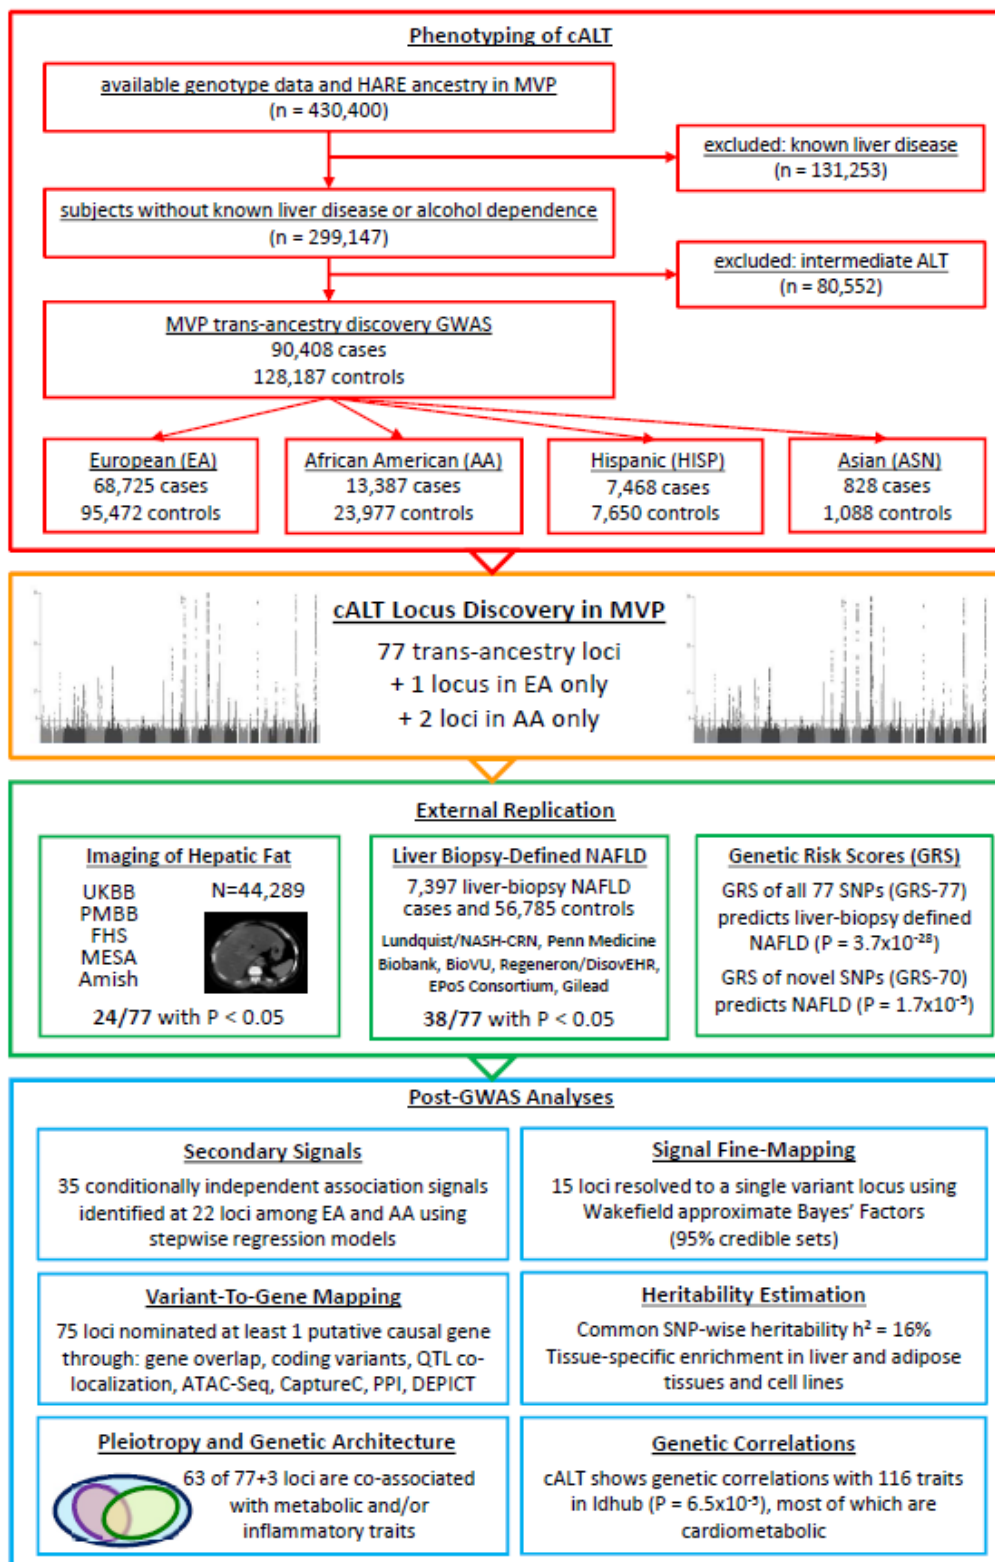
Phenotyping of cALT

available genotype data and HARE ancestry in MVP
(n = 430,400)

excluded: known liver disease
(n = 131,253)

subjects without known liver disease or alcohol dependence
(n = 299,147)

excluded: intermediate ALT
(n = 80,552)

MVP trans-ancestry discovery GWAS
90,408 cases
128,187 controls

European (EA)
68,725 cases
95,472 controls

African American (AA)
13,387 cases
23,977 controls

Hispanic (HISP)
7,468 cases
7,650 controls

Asian (ASN)
828 cases
1,088 controls

cALT Locus Discovery in MVP
77 trans-ancestry loci
+ 1 locus in EA only
+ 2 loci in AA only

External Replication

Imaging of Hepatic Fat
UKBB
PMBB
FHS
MESA
Amish
N=44,289
24/77 with P < 0.05

Liver Biopsy-Defined NAFLD
7,397 liver-biopsy NAFLD cases and 56,785 controls
Lundquist/NASH-CRN, Penn Medicine Biobank, BioVU, Regeneron/DisovEHR, EPoS Consortium, Gilead
38/77 with P < 0.05

Genetic Risk Scores (GRS)
GRS of all 77 SNPs (GRS-77) predicts liver-biopsy defined NAFLD (P = 3.7x10$^{-28}$)
GRS of novel SNPs (GRS-70) predicts NAFLD (P = 1.7x10$^{-5}$)

Post-GWAS Analyses

Secondary Signals
35 conditionally independent association signals identified at 22 loci among EA and AA using stepwise regression models

Signal Fine-Mapping
15 loci resolved to a single variant locus using Wakefield approximate Bayes' Factors (95% credible sets)

Variant-To-Gene Mapping
75 loci nominated at least 1 putative causal gene through: gene overlap, coding variants, QTL co-localization, ATAC-Seq, CaptureC, PPI, DEPICT

Heritability Estimation
Common SNP-wise heritability h$^2$ = 16%
Tissue-specific enrichment in liver and adipose tissues and cell lines

Pleiotropy and Genetic Architecture
63 of 77+3 loci are co-associated with metabolic and/or inflammatory traits

Genetic Correlations
cALT shows genetic correlations with 116 traits in ldhub (P = 6.5x10$^{-5}$), most of which are cardiometabolic